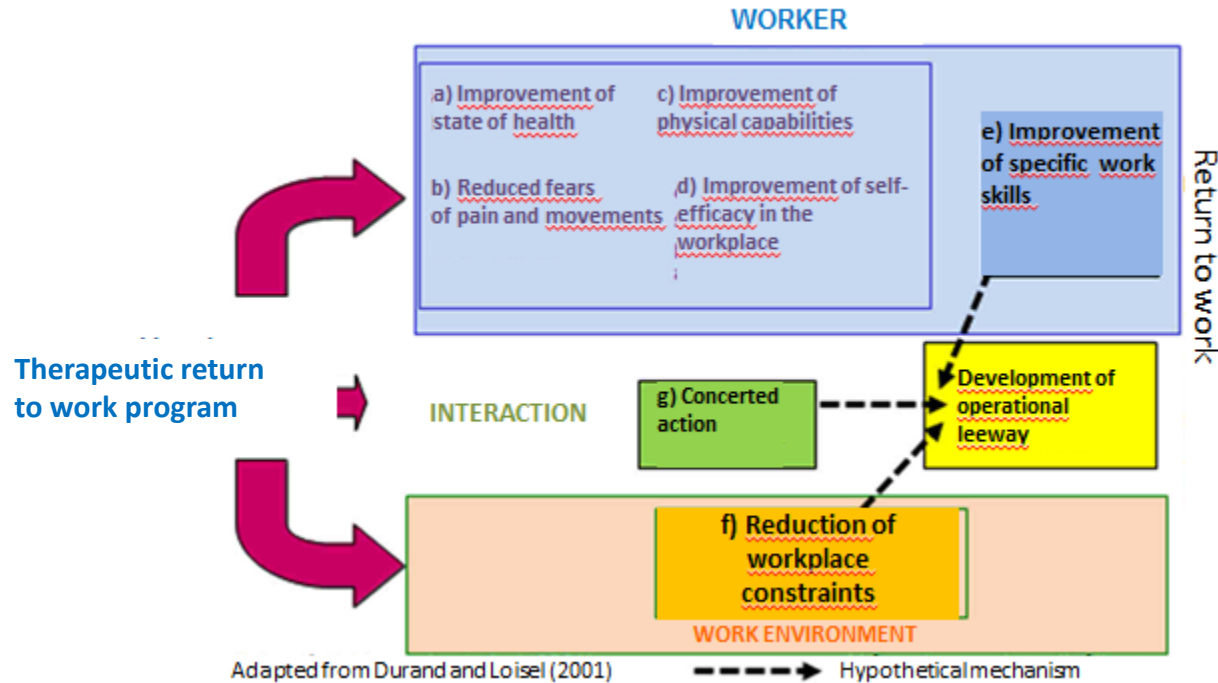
WORKER

a) Improvement of state of health

c) Improvement of physical capabilities

b) Reduced fears of pain and movements

d) Improvement of self-efficacy in the workplace

e) Improvement of specific work skills

Return to work

Therapeutic return to work program

INTERACTION

g) Concerted action

Development of operational leeway

f) Reduction of workplace constraints

WORK ENVIRONMENT

Adapted from Durand and Loisel (2001)

Hypothetical mechanism